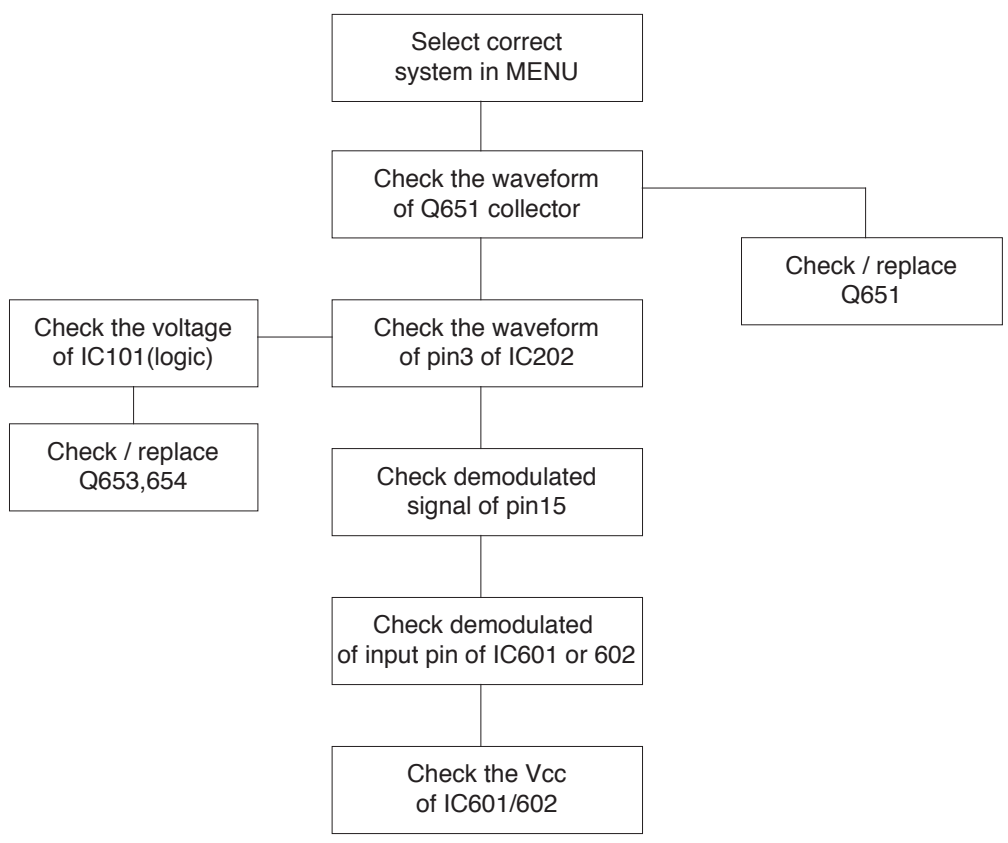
Select correct system in MENU

Check the waveform of Q651 collector

Check / replace Q651

Check the voltage of IC101(logic)

Check the waveform of pin3 of IC202

Check / replace Q653,654

Check demodulated signal of pin15

Check demodulated of input pin of IC601 or 602

Check the Vcc of IC601/602